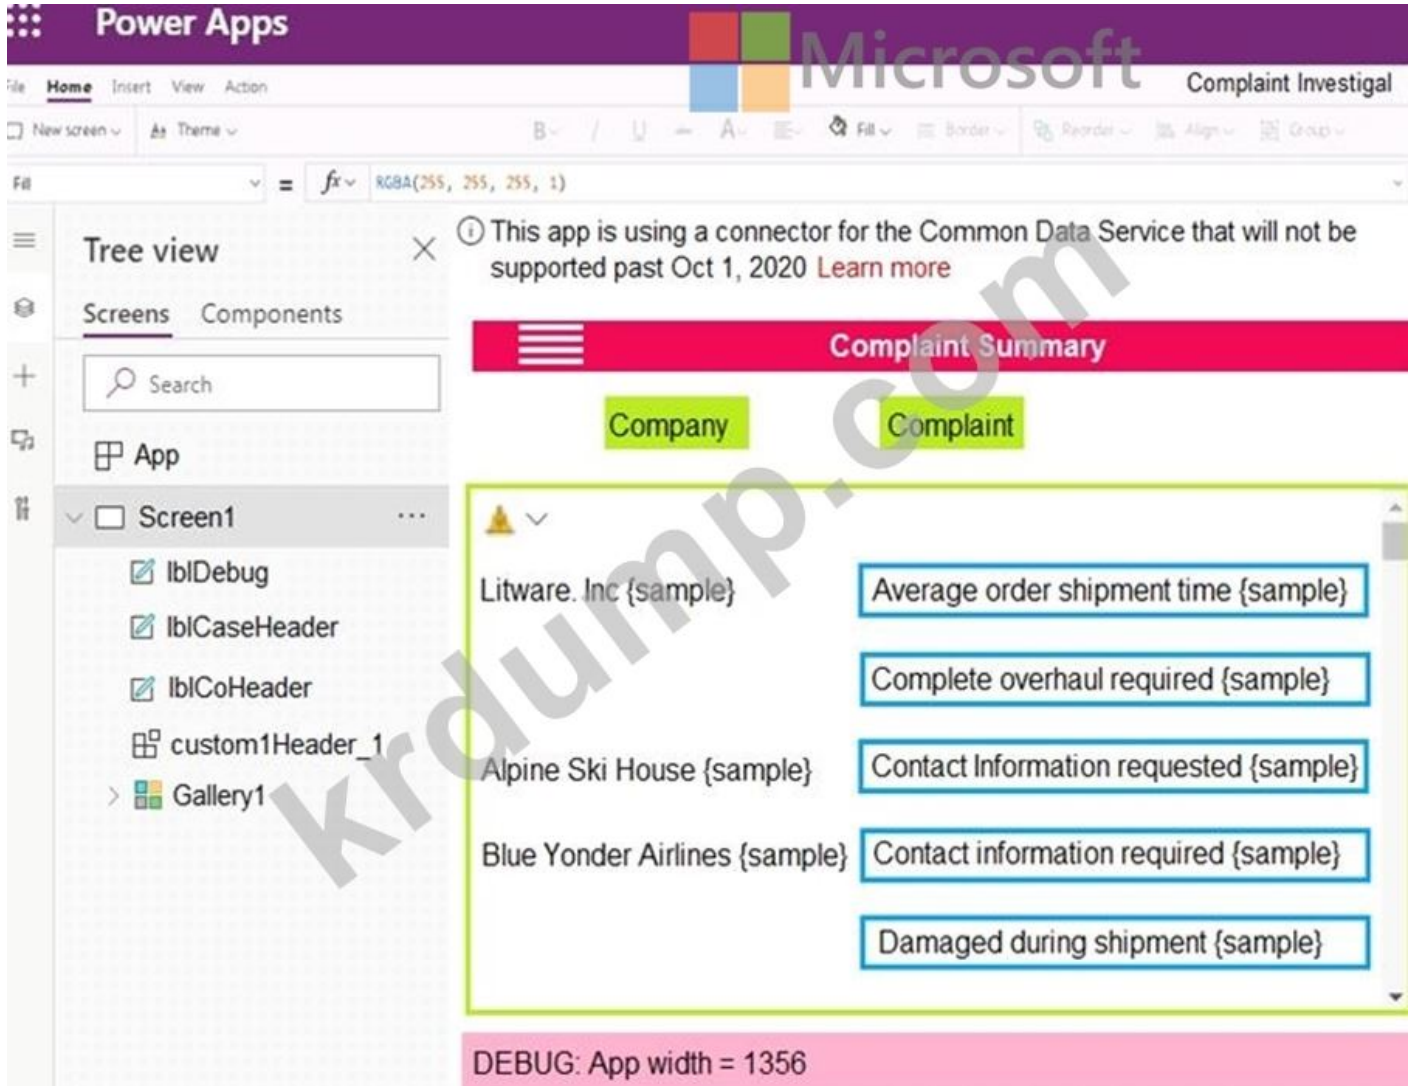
Power Apps

Microsoft

File Home Insert View Action

Complaint Investigal

New screen Theme B / U A Fill Border Reorder Align Group

Fill = fx RGBA(255, 255, 255, 1)

Tree view

Screens Components

Search

App

Screen1 ...

lblDebug

lblCaseHeader

lblCoHeader

custom1Header_1

Gallery1

This app is using a connector for the Common Data Service that will not be supported past Oct 1, 2020 Learn more

Complaint Summary

Company

Complaint

Litware. Inc {sample}

Average order shipment time {sample}

Complete overhaul required {sample}

Alpine Ski House {sample}

Contact Information requested {sample}

Blue Yonder Airlines {sample}

Contact information required {sample}

Damaged during shipment {sample}

DEBUG: App width = 1356

krdump.com